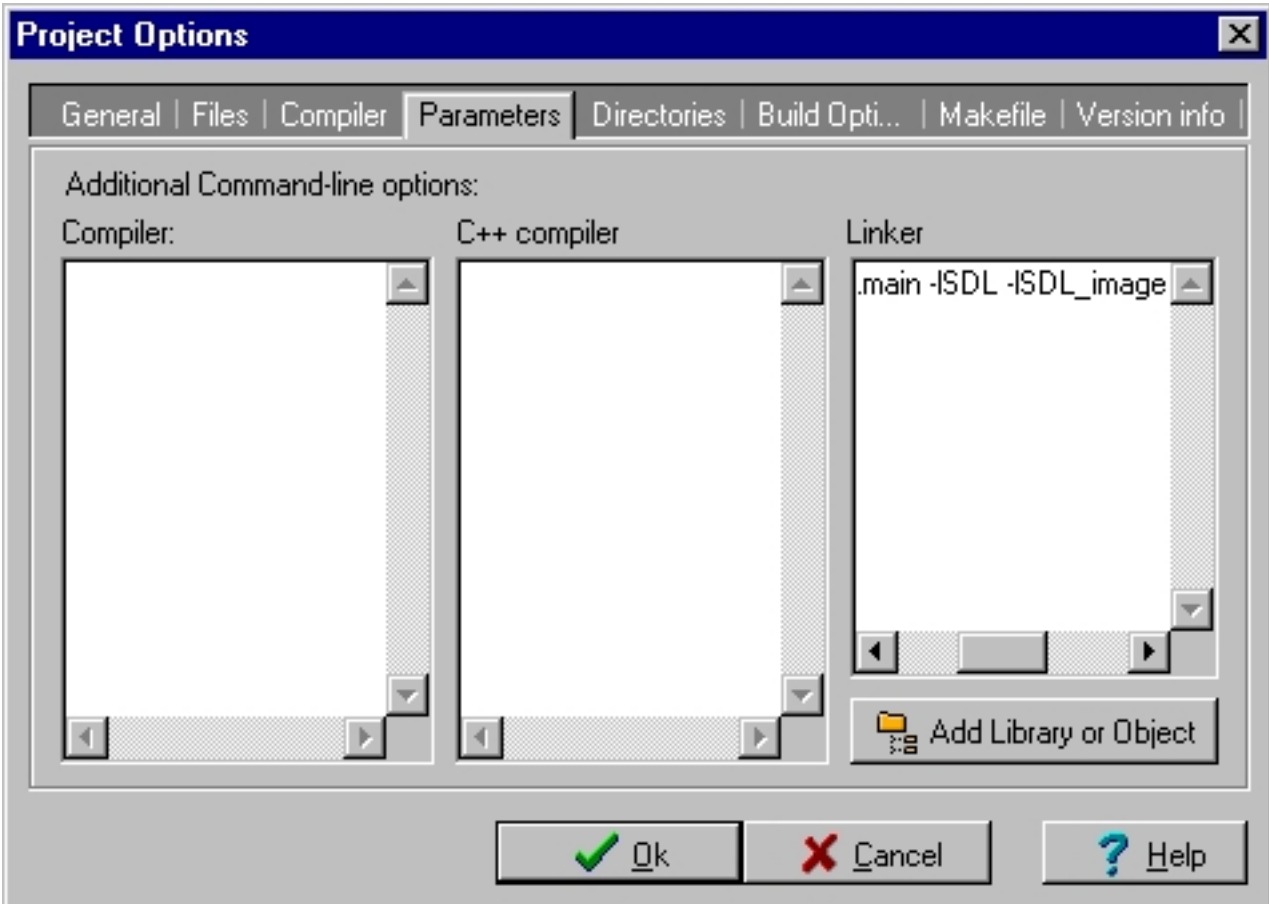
Project Options

General | Files | Compiler | Parameters | Directories | Build Opti... | Makefile | Version info

Additional Command-line options:

Compiler:

C++ compiler

Linker

.main -lSDL -lSDL_image

Add Library or Object

Ok

Cancel

Help